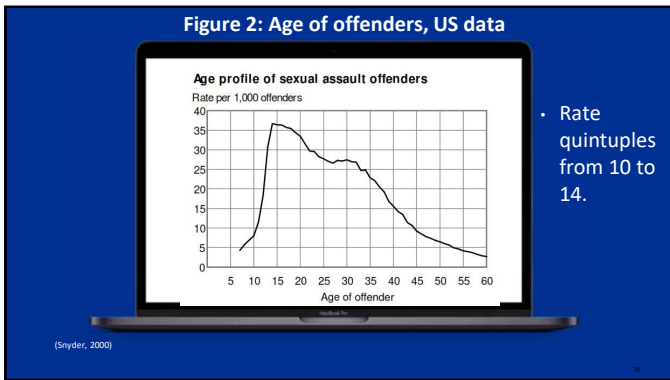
Figure 2: Age of offenders, US data

Age profile of sexual assault offenders

Rate per 1,000 offenders

40
35
30
25
20
15
10
5
0

5 10 15 20 25 30 35 40 45 50 55 60

Age of offender

MacBook Pro

• Rate quintuples from 10 to 14.

(Snyder, 2000)

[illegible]